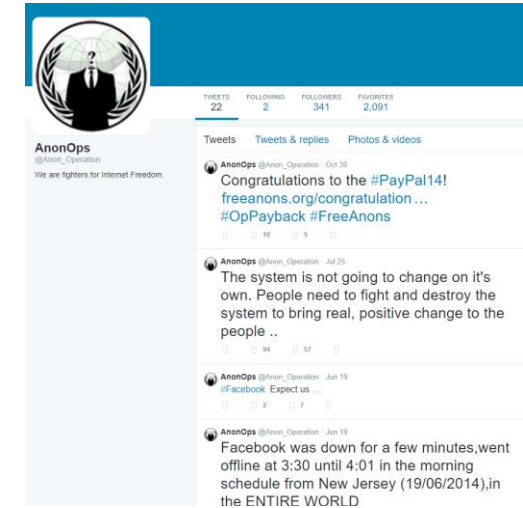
TWEETS 22 FOLLOWING 2 FOLLOWERS 341 FAVORITES 2,091

AnonOps
@Anon_Operation
We are fighters for Internet Freedom.

Tweets Tweets & replies Photos & videos

AnonOps @Anon_Operation · Oct 30
Congratulations to the #PayPal14! freeanons.org/congratulation ... #OpPayback #FreeAnons
10 5

AnonOps @Anon_Operation · Jul 25
The system is not going to change on it's own. People need to fight and destroy the system to bring real, positive change to the people ..
94 57

AnonOps @Anon_Operation · Jun 19
#Facebook Expect us ....
2 7

AnonOps @Anon_Operation · Jun 19
Facebook was down for a few minutes,went offline at 3:30 until 4:01 in the morning schedule from New Jersey (19/06/2014),in the ENTIRE WORLD